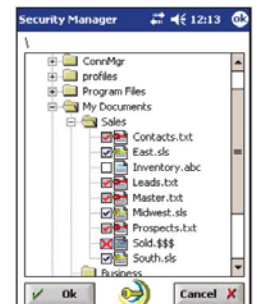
Security Manager 12:13 ok

\

ConnMgr
profiles
Program Files
My Documents
Sales
Contacts.txt
East.sls
Inventory.abc
Leads.txt
Master.txt
Midwest.sls
Prospects.txt
Sold.$$$
South.sls
Business

Ok
Cancel